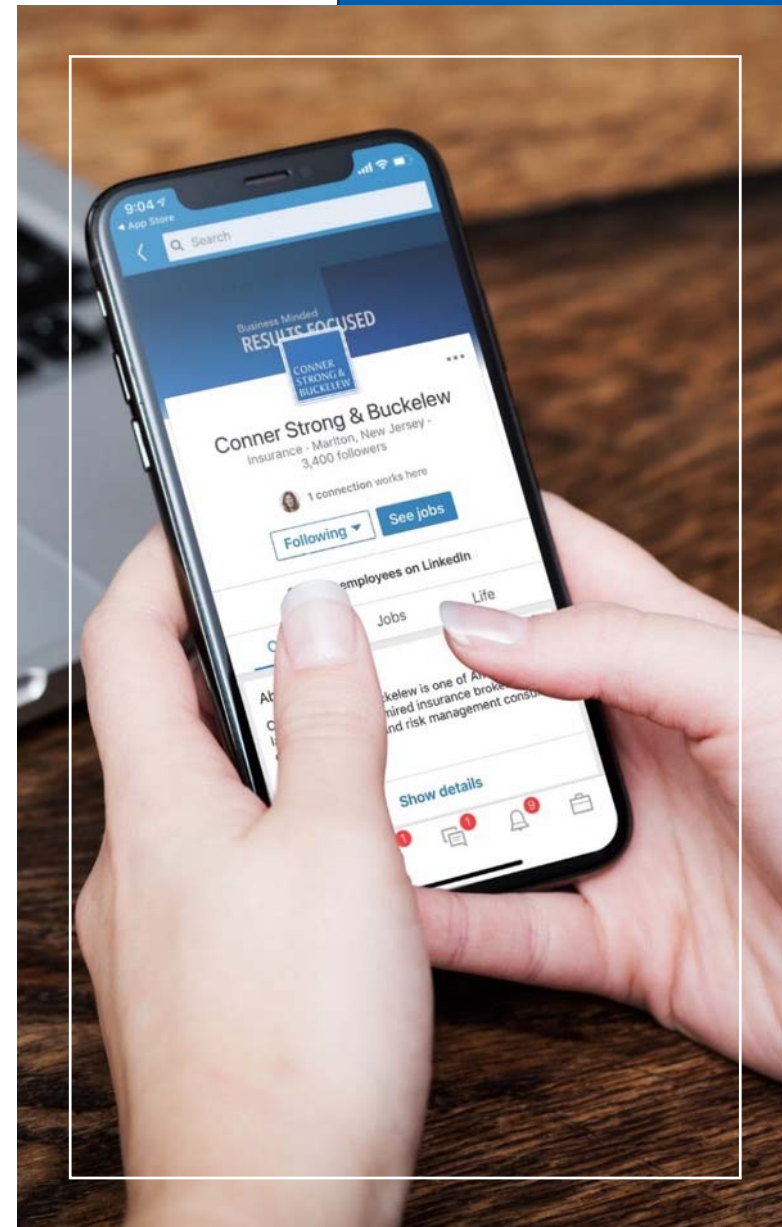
9:04
◂ App Store
Search

Business Minded
RESULTS FOCUSED

CONNER STRONG & BUCKELEW

Conner Strong & Buckelew
Insurance · Marlton, New Jersey · 3,400 followers

1 connection works here

Following
See jobs

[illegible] employees on LinkedIn

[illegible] Jobs Life

Ab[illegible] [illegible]ckelew is one of A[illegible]
C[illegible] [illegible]mired insurance broke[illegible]
l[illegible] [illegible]nd risk management consu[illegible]

Show details

1
1
9